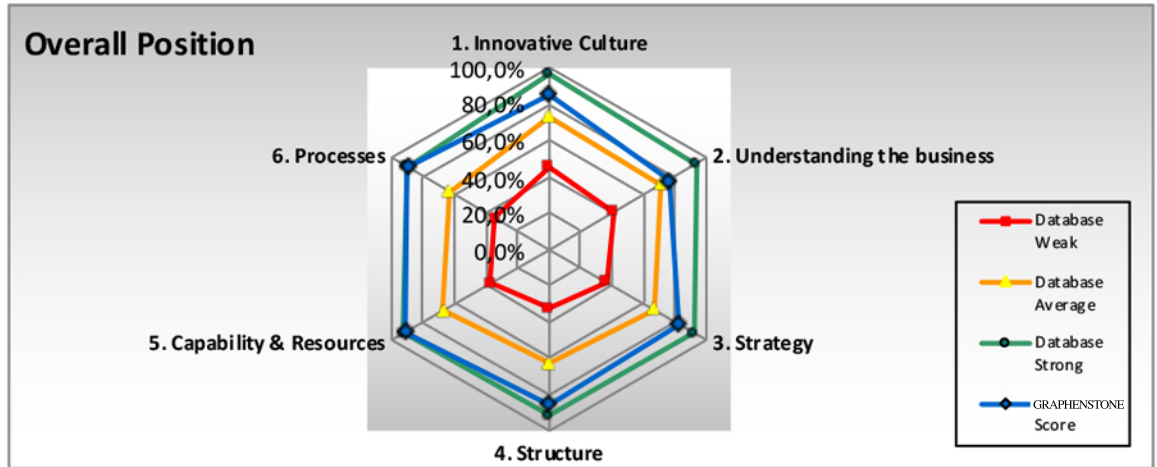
Overall Position

1. Innovative Culture

100,0%
80,0%
60,0%
40,0%
20,0%
0,0%

2. Understanding the business

3. Strategy

4. Structure

5. Capability & Resources

6. Processes

Database Weak

Database Average

Database Strong

GRAPHENSTONE Score